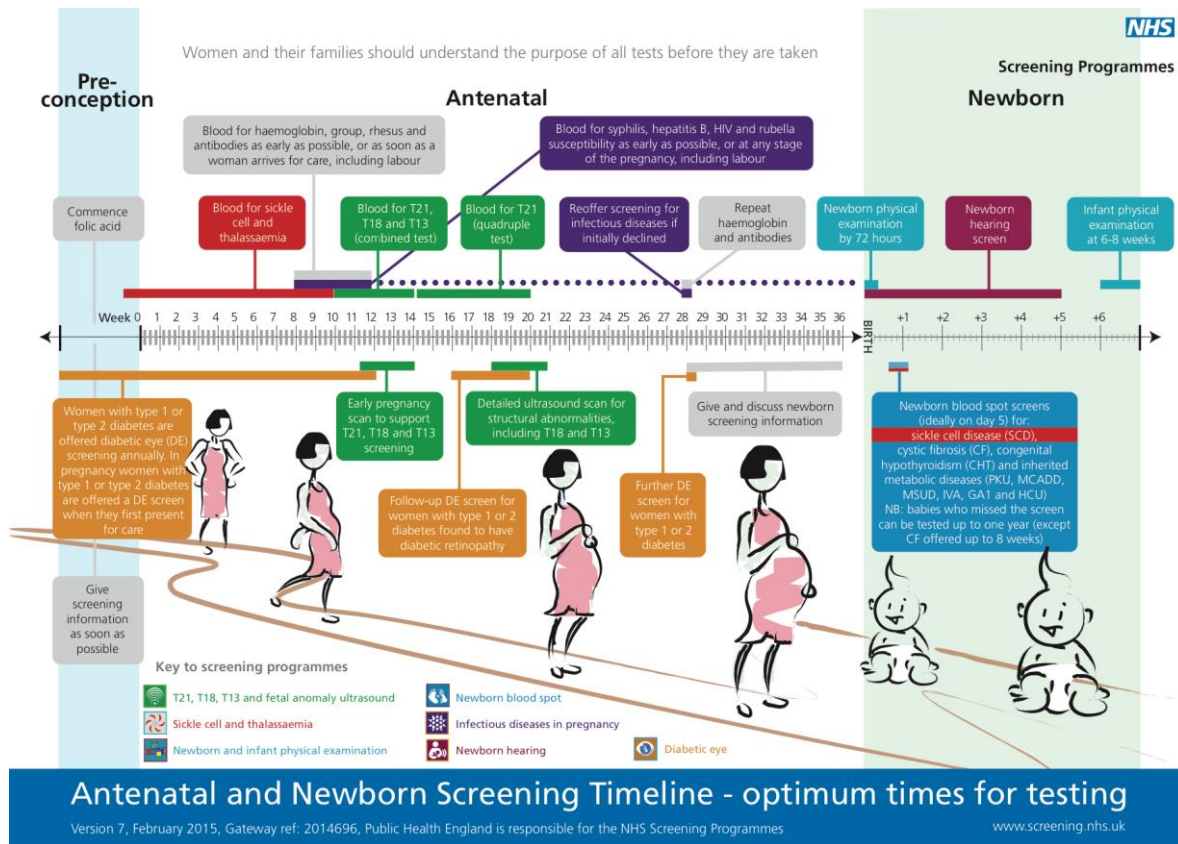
NHS

Screening Programmes

Women and their families should understand the purpose of all tests before they are taken

Pre-conception

Antenatal

Newborn

Blood for haemoglobin, group, rhesus and antibodies as early as possible, or as soon as a woman arrives for care, including labour

Blood for syphilis, hepatitis B, HIV and rubella susceptibility as early as possible, or at any stage of the pregnancy, including labour

Commence folic acid

Blood for sickle cell and thalassaemia

Blood for T21, T18 and T13 (combined test)

Blood for T21 (quadruple test)

Reoffer screening for infectious diseases if initially declined

Repeat haemoglobin and antibodies

Newborn physical examination by 72 hours

Newborn hearing screen

Infant physical examination at 6-8 weeks

Week 0 1 2 3 4 5 6 7 8 9 10 11 12 13 14 15 16 17 18 19 20 21 22 23 24 25 26 27 28 29 30 31 32 33 34 35 36 BIRTH +1 +2 +3 +4 +5 +6

Women with type 1 or type 2 diabetes are offered diabetic eye (DE) screening annually. In pregnancy women with type 1 or type 2 diabetes are offered a DE screen when they first present for care

Early pregnancy scan to support T21, T18 and T13 screening

Detailed ultrasound scan for structural abnormalities, including T18 and T13

Give and discuss newborn screening information

Newborn blood spot screens (ideally on day 5) for: sickle cell disease (SCD), cystic fibrosis (CF), congenital hypothyroidism (CHT) and inherited metabolic diseases (PKU, MCADD, MSUD, IVA, GA1 and HCU) NB: babies who missed the screen can be tested up to one year (except CF offered up to 8 weeks)

Follow-up DE screen for women with type 1 or 2 diabetes found to have diabetic retinopathy

Further DE screen for women with type 1 or 2 diabetes

Give screening information as soon as possible

Key to screening programmes

T21, T18, T13 and fetal anomaly ultrasound

Newborn blood spot

Sickle cell and thalassaemia

Infectious diseases in pregnancy

Newborn and infant physical examination

Newborn hearing

Diabetic eye

Antenatal and Newborn Screening Timeline - optimum times for testing

Version 7, February 2015, Gateway ref: 2014696, Public Health England is responsible for the NHS Screening Programmes

www.screening.nhs.uk